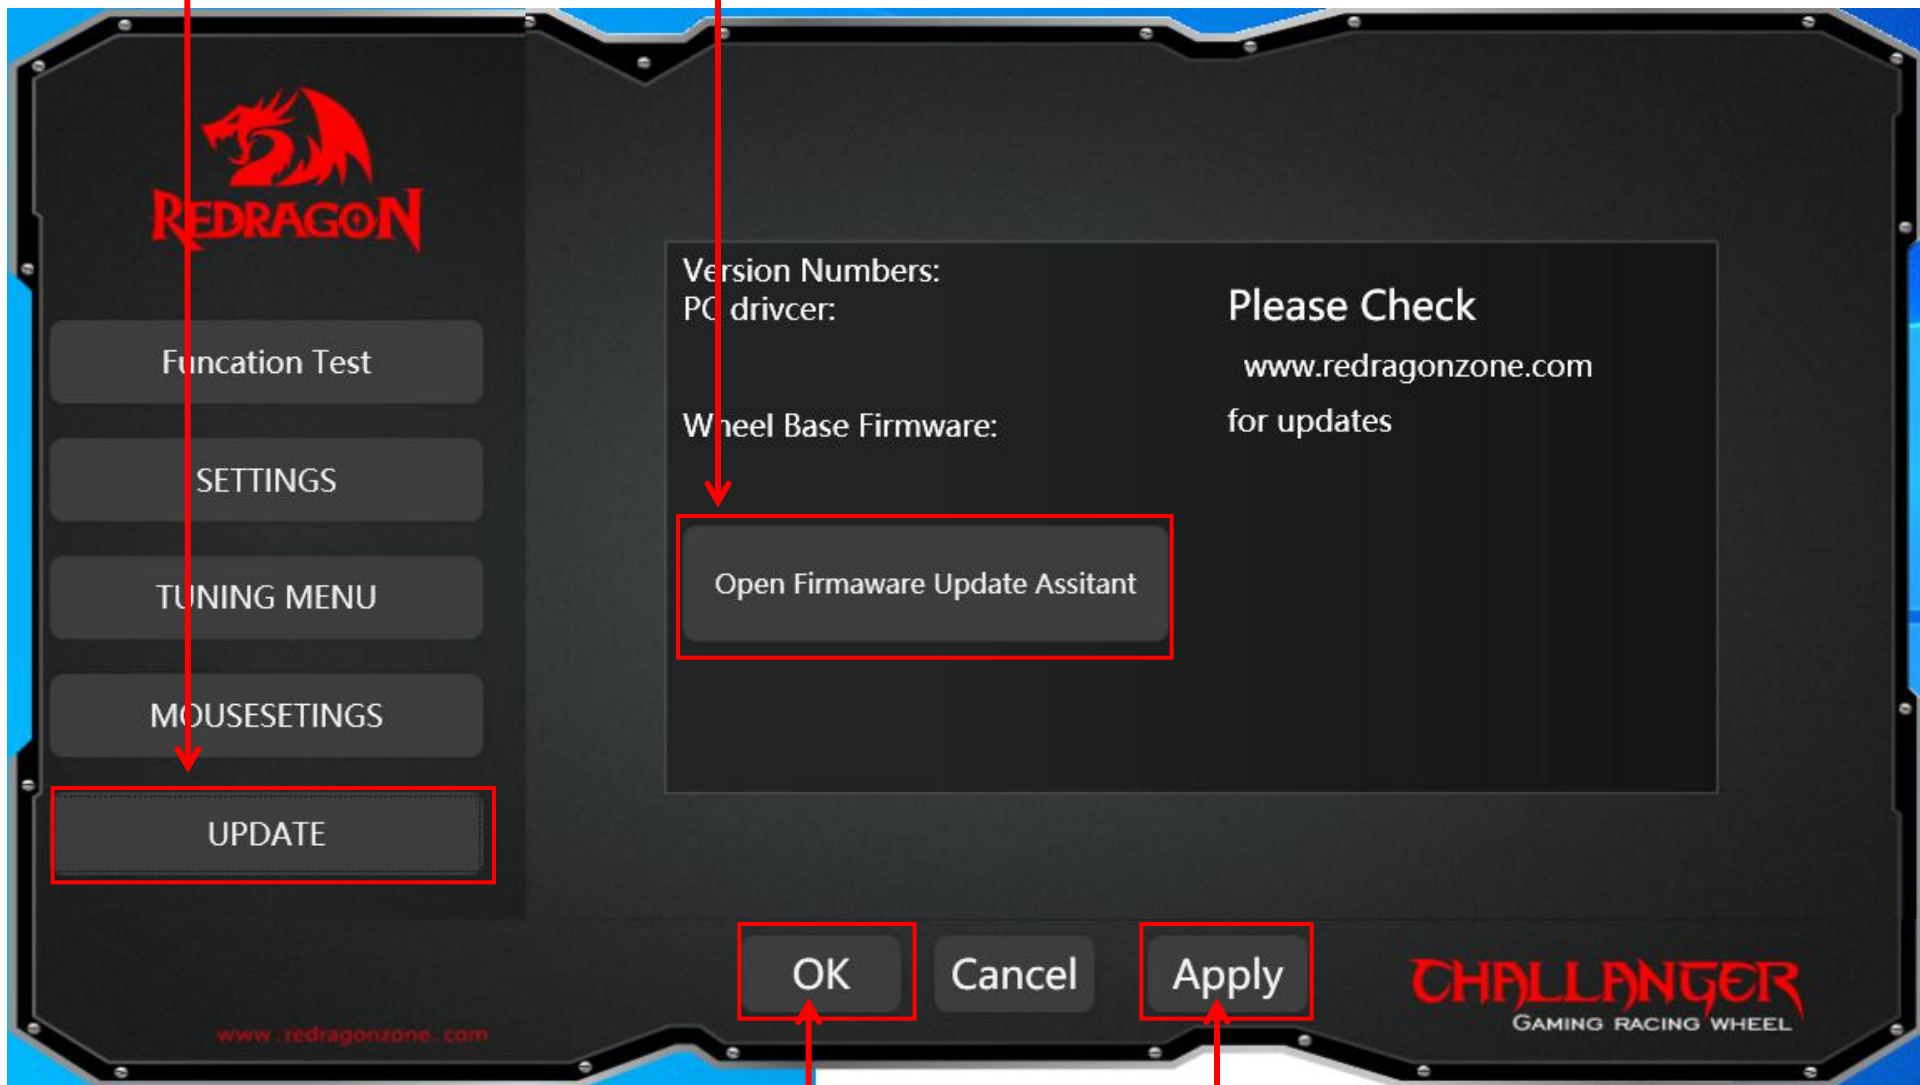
REDRAGON

Funcation Test

SETTINGS

TUNING MENU

MOUSESETINGS

UPDATE

Version Numbers:
PC drivcer:

Wheel Base Firmware:

Please Check

www.redragonzone.com

for updates

Open Firmaware Update Assitant

OK

Cancel

Apply

www.redragonzone.com

CHALLANGER
GAMING RACING WHEEL